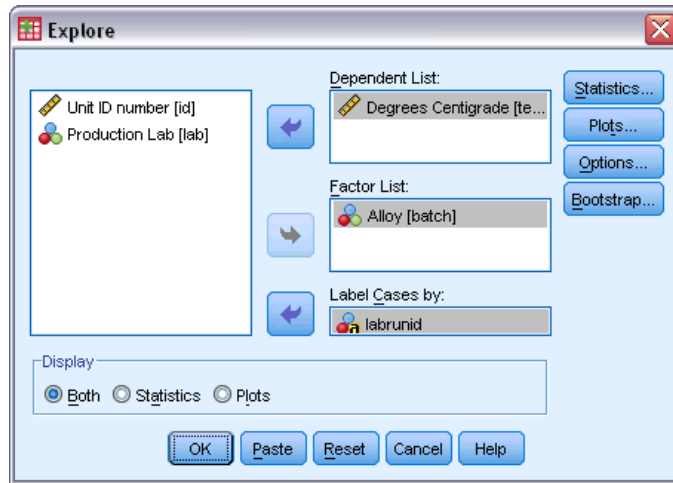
Explore

Unit ID number [id]
Production Lab [lab]

Dependent List:
Degrees Centigrade [te...

Factor List:
Alloy [batch]

Label Cases by:
labrunid

Statistics...
Plots...
Options...
Bootstrap...

Display
Both Statistics Plots

OK Paste Reset Cancel Help